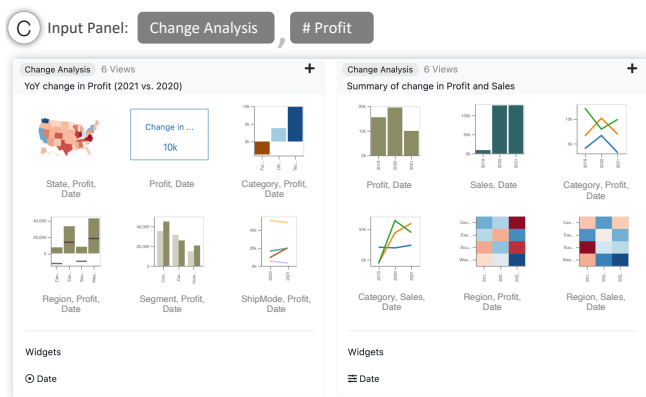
C Input Panel: Change Analysis , # Profit

Change Analysis 6 Views +
YoY change in Profit (2021 vs. 2020)

Change in ...
10k

State, Profit, Date

Profit, Date

Category, Profit, Date

Region, Profit, Date

Segment, Profit, Date

ShipMode, Profit, Date

Widgets

Date

Change Analysis 6 Views +
Summary of change in Profit and Sales

Profit, Date

Sales, Date

Category, Profit, Date

Category, Sales, Date

Region, Profit, Date

Region, Sales, Date

Widgets

Date